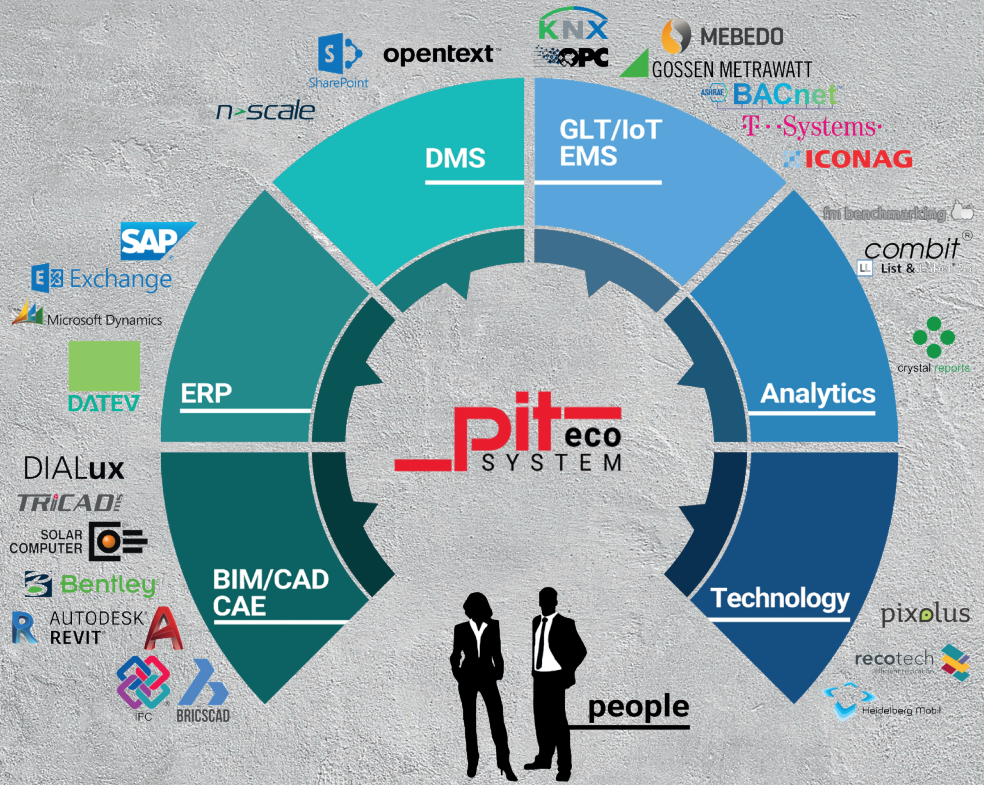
SharePoint
opentext
n-scale
KNX
OPC
MEBEDO
GOSSEN METRAWATT
ASHRAE BACnet
T · · Systems ·
ICONAG
DMS
GLT/IoT EMS
fm benchmarking
combit®
List & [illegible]
crystal reports
SAP
Exchange
Microsoft Dynamics
DATEV
ERP
Analytics
pit eco SYSTEM
DIALux
TRICAD
SOLAR COMPUTER
Bentley
AUTODESK REVIT
IFC
BRICSCAD
BIM/CAD CAE
Technology
pixolus
recotech
Heidelberg Mobil
people